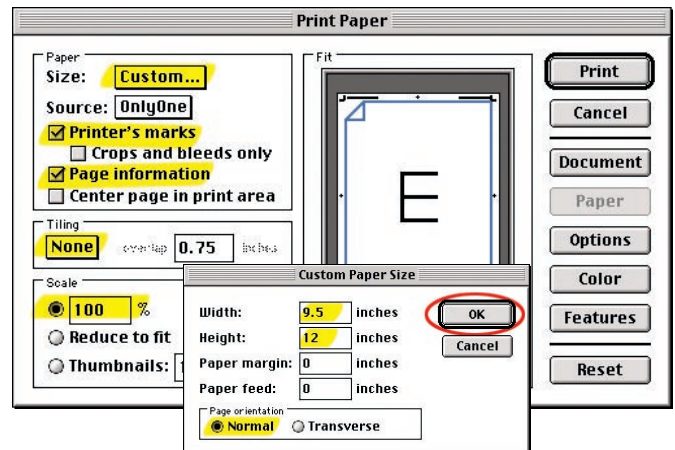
Print Paper

Paper
Size: Custom...
Source: OnlyOne
Printer's marks
Crops and bleeds only
Page information
Center page in print area

Tiling
None overlap 0.75 inches

Scale
100 %
Reduce to fit
Thumbnails: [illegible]

Fit

E

Print
Cancel
Document
Paper
Options
Color
Features
Reset

Custom Paper Size
Width: 9.5 inches
Height: 12 inches
Paper margin: 0 inches
Paper feed: 0 inches
OK
Cancel
Page orientation
Normal
Transverse